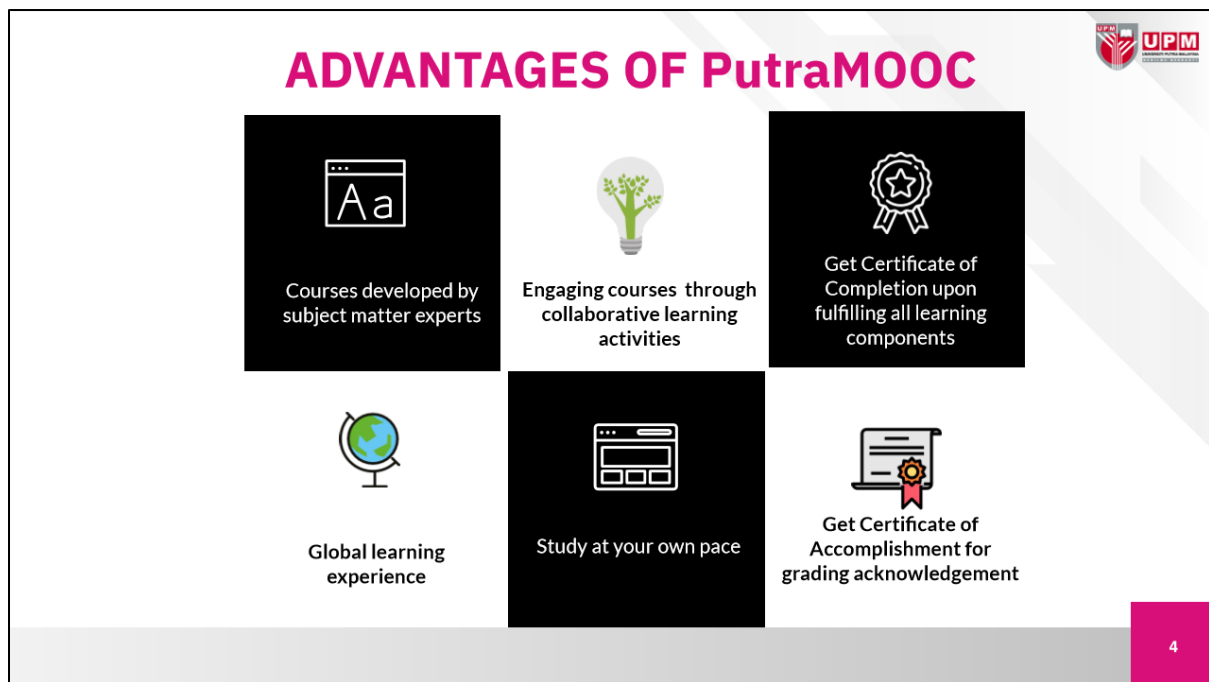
ADVANTAGES OF PutraMOOC

UPM

Aa

Courses developed by subject matter experts

Engaging courses through collaborative learning activities

Get Certificate of Completion upon fulfilling all learning components

Global learning experience

Study at your own pace

Get Certificate of Accomplishment for grading acknowledgement

4